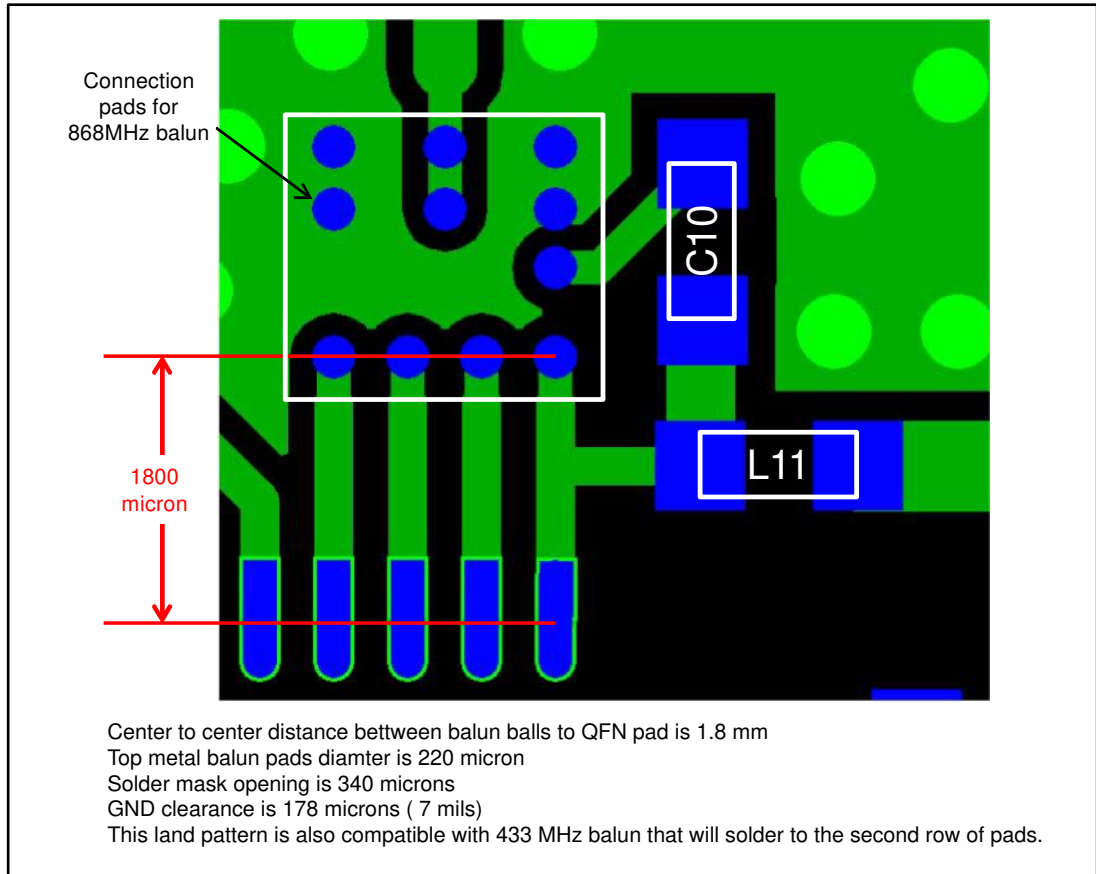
Connection pads for 868MHz balun

C10

L11

1800 micron

Center to center distance bettween balun balls to QFN pad is 1.8 mm
Top metal balun pads diamter is 220 micron
Solder mask opening is 340 microns
GND clearance is 178 microns ( 7 mils)
This land pattern is also compatible with 433 MHz balun that will solder to the second row of pads.